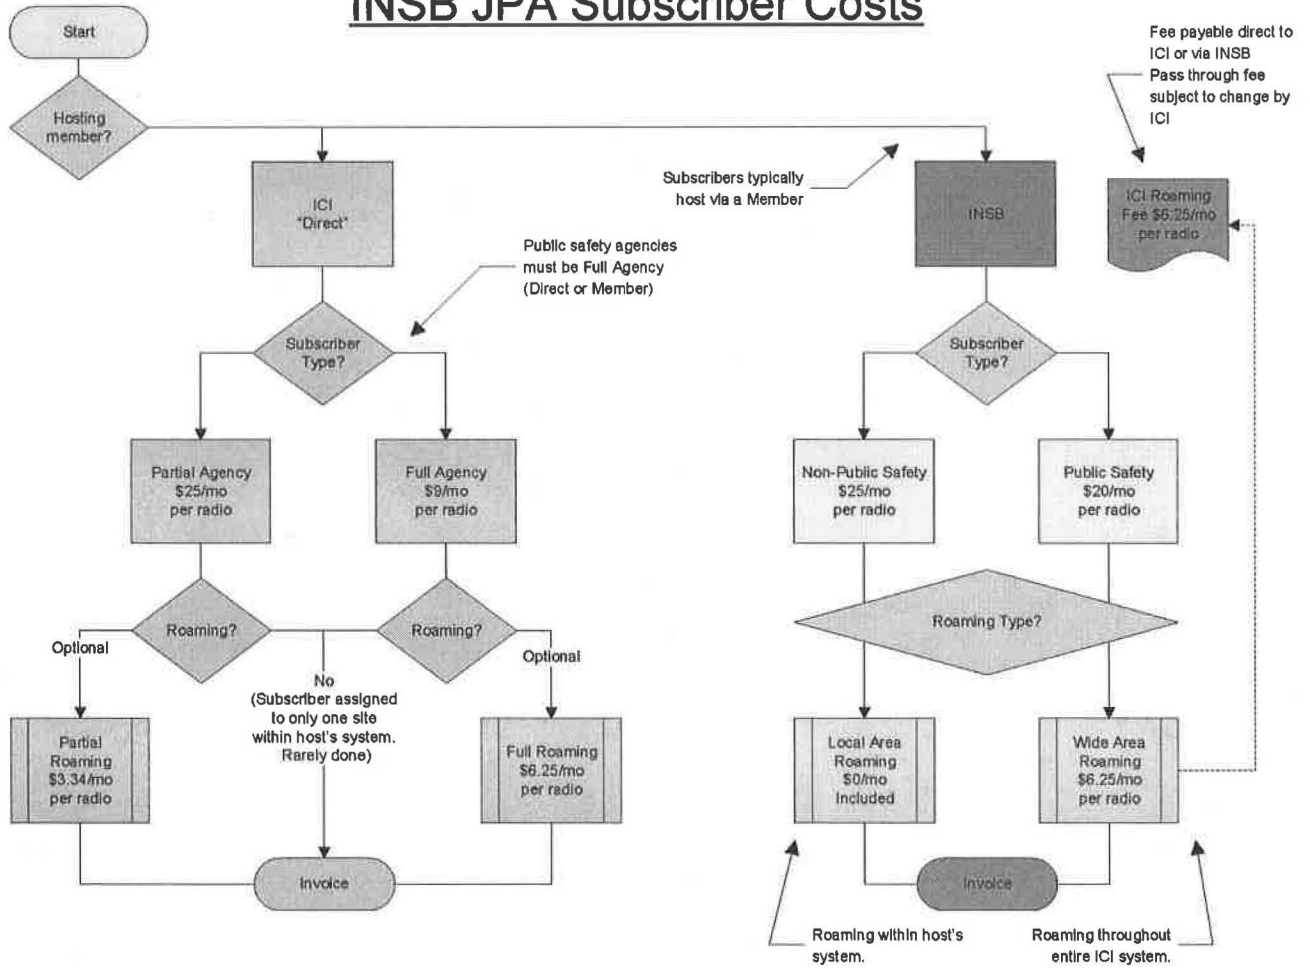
INSB JPA Subscriber Costs

Start

Hosting member?

ICI "Direct"

Subscribers typically host via a Member

INSB

Fee payable direct to ICI or via INSB Pass through fee subject to change by ICI

ICI Roaming Fee $6.25/mo per radio

Public safety agencies must be Full Agency (Direct or Member)

Subscriber Type?

Partial Agency $25/mo per radio

Full Agency $9/mo per radio

Roaming?

Roaming?

Optional

No (Subscriber assigned to only one site within host's system. Rarely done)

Optional

Partial Roaming $3.34/mo per radio

Full Roaming $6.25/mo per radio

Invoice

Subscriber Type?

Non-Public Safety $25/mo per radio

Public Safety $20/mo per radio

Roaming Type?

Local Area Roaming $0/mo Included

Wide Area Roaming $6.25/mo per radio

Invoice

Roaming within host's system.

Roaming throughout entire ICI system.